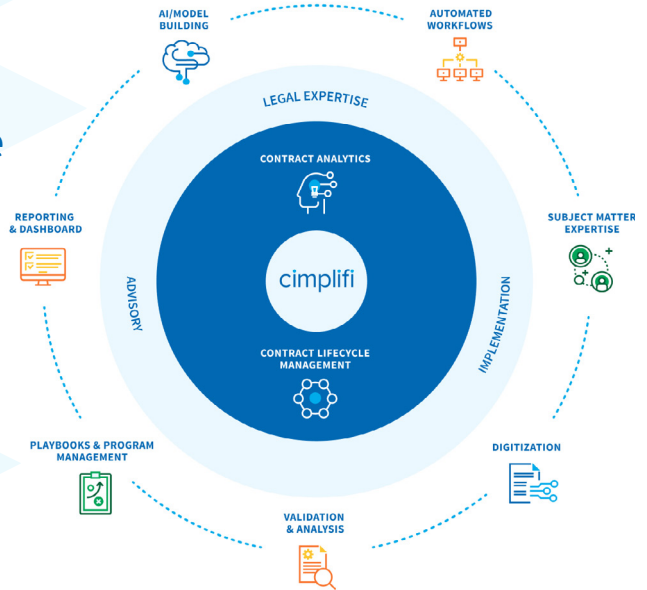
AI/MODEL BUILDING

AUTOMATED WORKFLOWS

LEGAL EXPERTISE

CONTRACT ANALYTICS

REPORTING & DASHBOARD

SUBJECT MATTER EXPERTISE

ADVISORY

cimplifi

IMPLEMENTATION

CONTRACT LIFECYCLE MANAGEMENT

PLAYBOOKS & PROGRAM MANAGEMENT

DIGITIZATION

VALIDATION & ANALYSIS